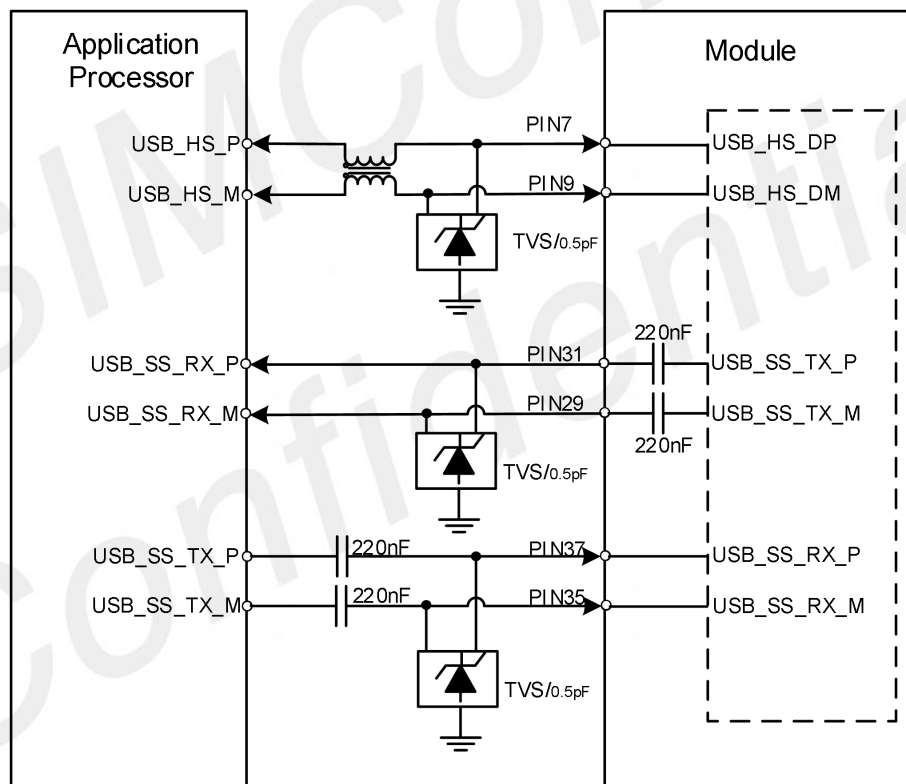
Application Processor

Module

USB_HS_P

USB_HS_M

PIN7

PIN9

USB_HS_DP

USB_HS_DM

TVS/0.5pF

USB_SS_RX_P

USB_SS_RX_M

PIN31

PIN29

220nF

220nF

USB_SS_TX_P

USB_SS_TX_M

TVS/0.5pF

USB_SS_TX_P

USB_SS_TX_M

220nF

220nF

PIN37

PIN35

USB_SS_RX_P

USB_SS_RX_M

TVS/0.5pF

SIMCom Confidential